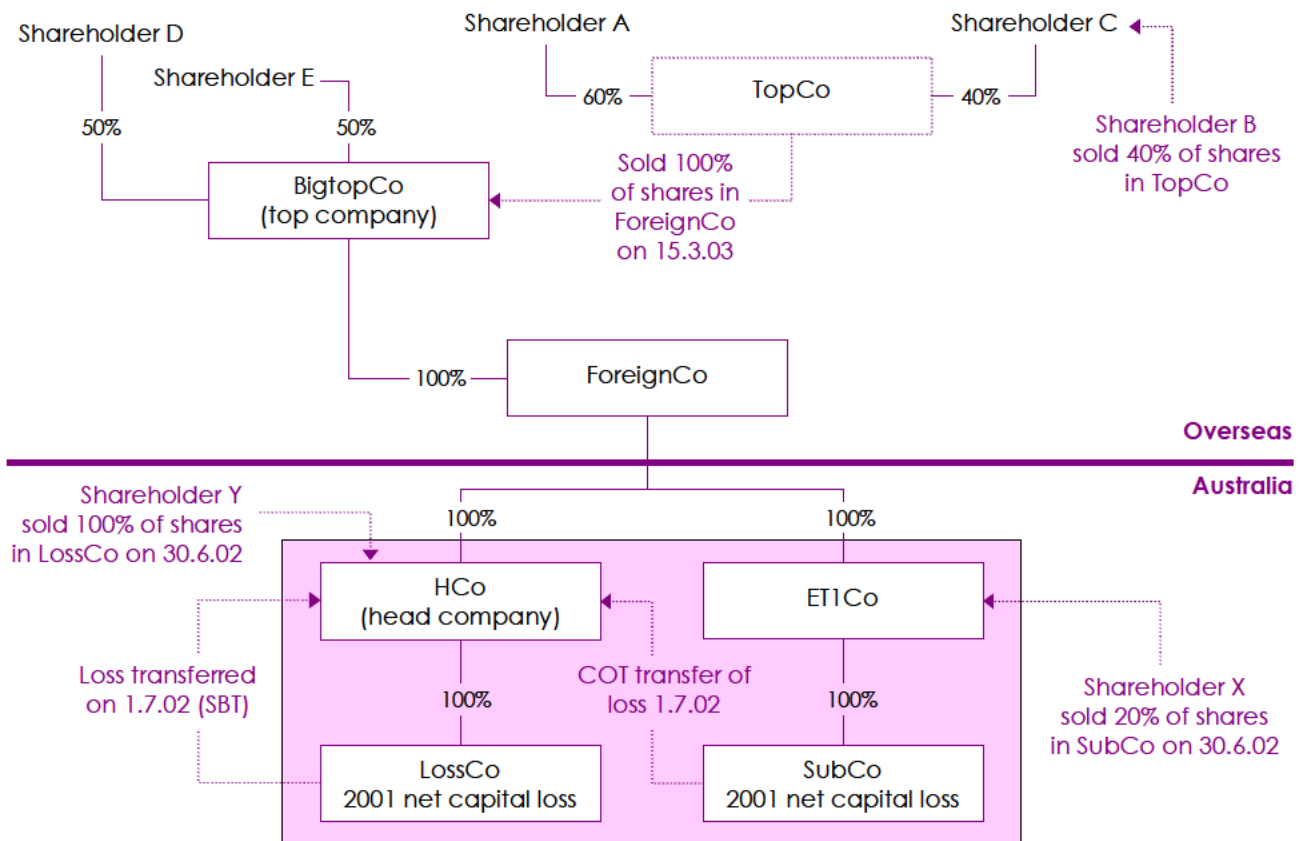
Shareholder D

Shareholder E

Shareholder A

Shareholder C

50%

50%

60%

TopCo

40%

Shareholder B sold 40% of shares in TopCo

BigtopCo (top company)

Sold 100% of shares in ForeignCo on 15.3.03

100%

ForeignCo

Overseas

Australia

Shareholder Y sold 100% of shares in LossCo on 30.6.02

100%

100%

HCo (head company)

ET1Co

Loss transferred on 1.7.02 (SBT)

100%

COT transfer of loss 1.7.02

100%

Shareholder X sold 20% of shares in SubCo on 30.6.02

LossCo 2001 net capital loss

SubCo 2001 net capital loss